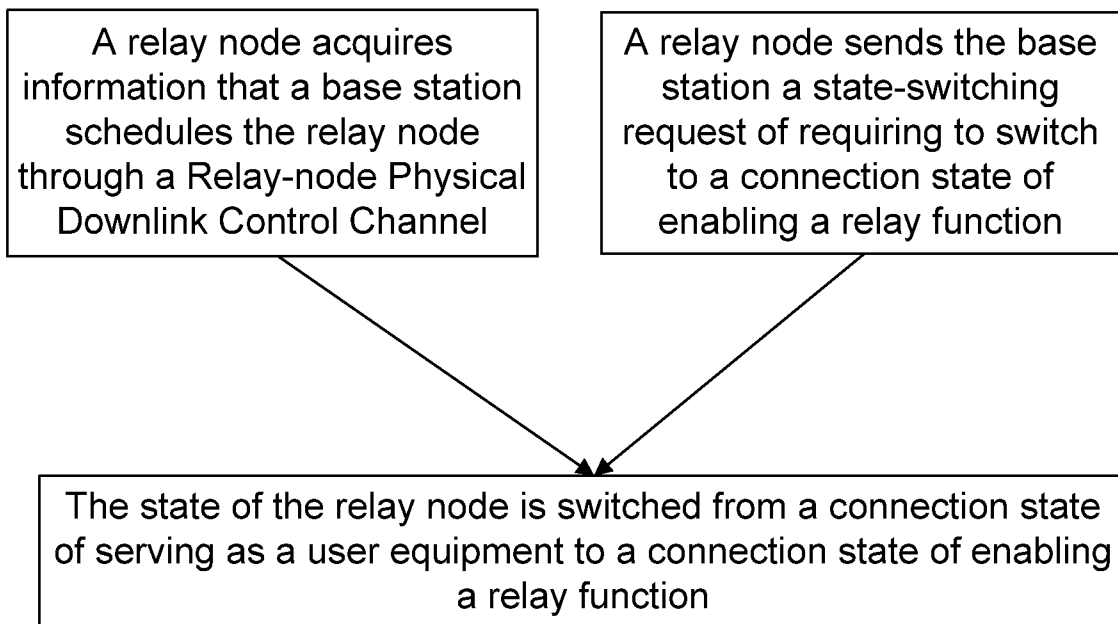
A relay node acquires information that a base station schedules the relay node through a Relay-node Physical Downlink Control Channel

A relay node sends the base station a state-switching request of requiring to switch to a connection state of enabling a relay function

The state of the relay node is switched from a connection state of serving as a user equipment to a connection state of enabling a relay function